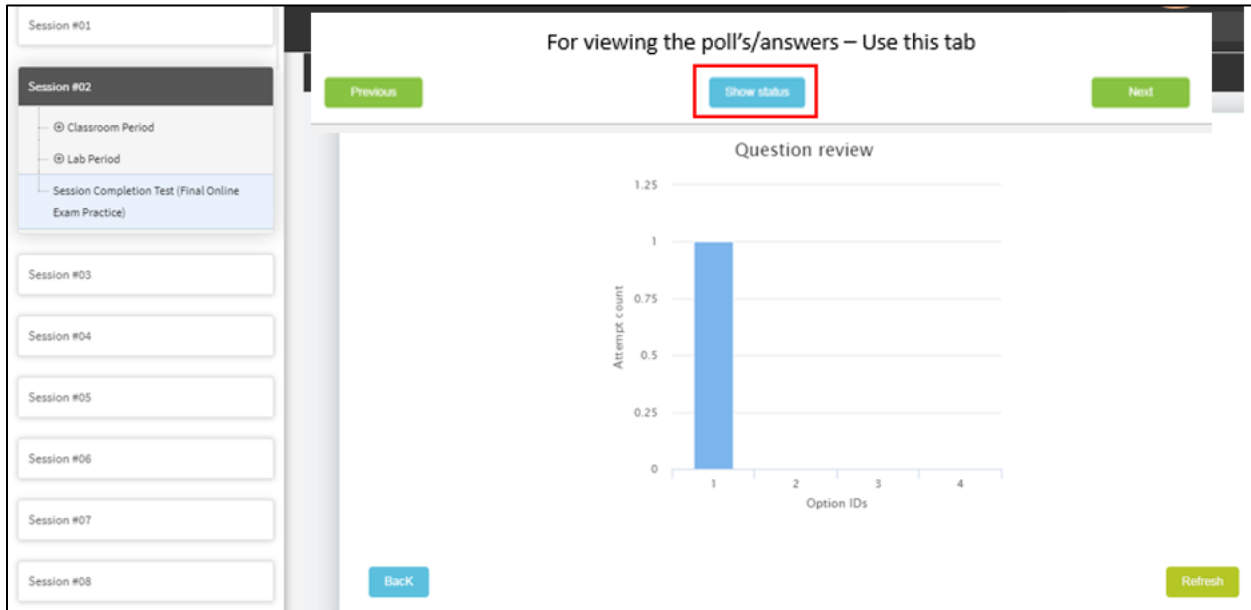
Session #01

Session #02

⊕ Classroom Period

⊕ Lab Period

Session Completion Test (Final Online Exam Practice)

Session #03

Session #04

Session #05

Session #06

Session #07

Session #08

For viewing the poll's/answers – Use this tab

Previous

Show status

Next

Question review

1.25

1

0.75

0.5

0.25

0

Attempt count

1

2

3

4

Option IDs

BacK

Refresh